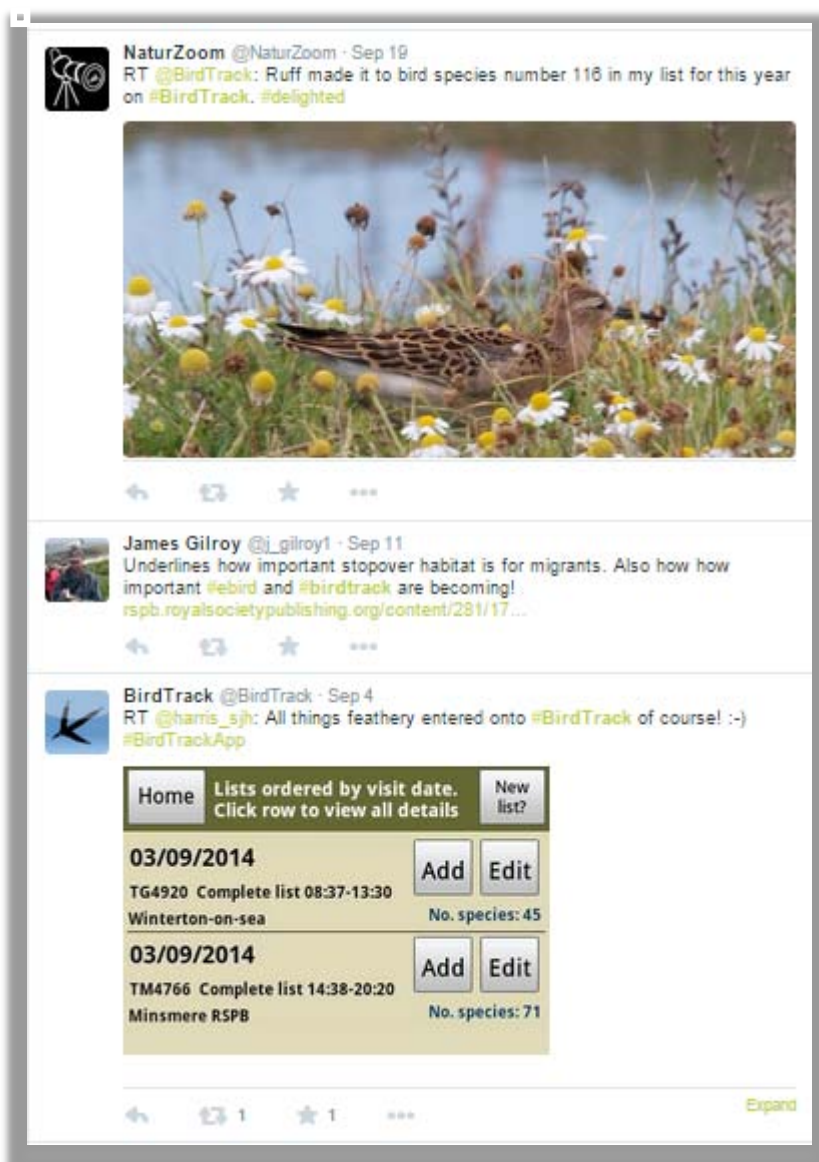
NaturZoom @NaturZoom · Sep 19
RT @BirdTrack: Ruff made it to bird species number 116 in my list for this year on #BirdTrack. #delighted

•••

James Gilroy @j_gilroy1 · Sep 11
Underlines how important stopover habitat is for migrants. Also how how important #ebird and #birdtrack are becoming!
rspb.royalsocietypublishing.org/content/281/17...

•••

BirdTrack @BirdTrack · Sep 4
RT @harris_sjh: All things feathery entered onto #BirdTrack of course! :-) #BirdTrackApp

Home
Lists ordered by visit date. Click row to view all details
New list?

03/09/2014
TG4920 Complete list 08:37-13:30
Winterton-on-sea
Add Edit
No. species: 45

03/09/2014
TM4766 Complete list 14:38-20:20
Minsmere RSPB
Add Edit
No. species: 71

1 1 •••
Expand